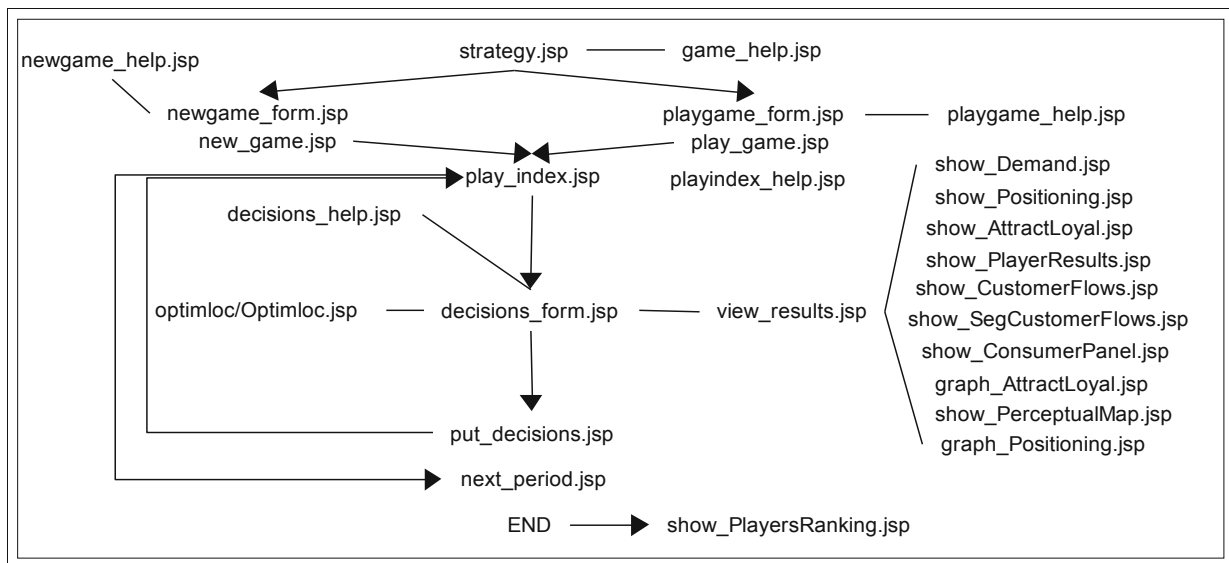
strategy.jsp

game_help.jsp

newgame_help.jsp

newgame_form.jsp

playgame_form.jsp

playgame_help.jsp

new_game.jsp

play_game.jsp

play_index.jsp

playindex_help.jsp

decisions_help.jsp

optimloc/Optimloc.jsp

decisions_form.jsp

view_results.jsp

show_Demand.jsp
show_Positioning.jsp
show_AttractLoyal.jsp
show_PlayerResults.jsp
show_CustomerFlows.jsp
show_SegCustomerFlows.jsp
show_ConsumerPanel.jsp
graph_AttractLoyal.jsp
show_PerceptualMap.jsp
graph_Positioning.jsp

put_decisions.jsp

next_period.jsp

END

show_PlayersRanking.jsp